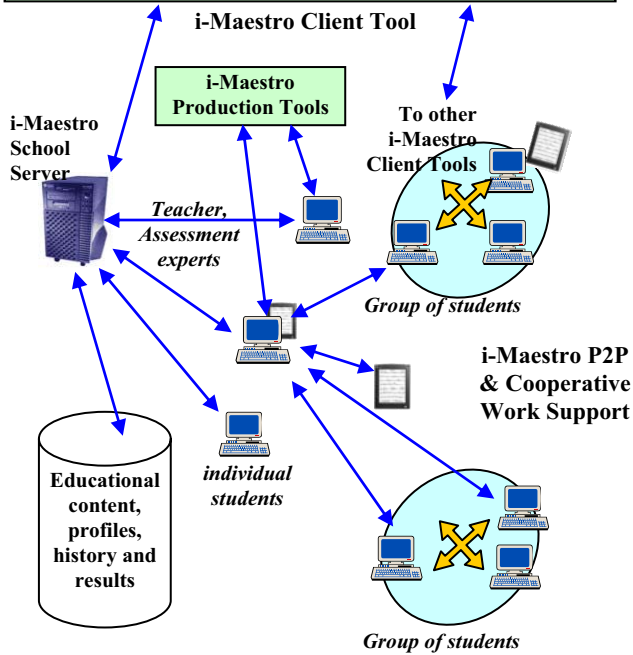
i-Maestro Client Tool

i-Maestro Production Tools

i-Maestro School Server

To other i-Maestro Client Tools

Teacher, Assessment experts

Group of students

i-Maestro P2P & Cooperative Work Support

Educational content, profiles, history and results

individual students

Group of students